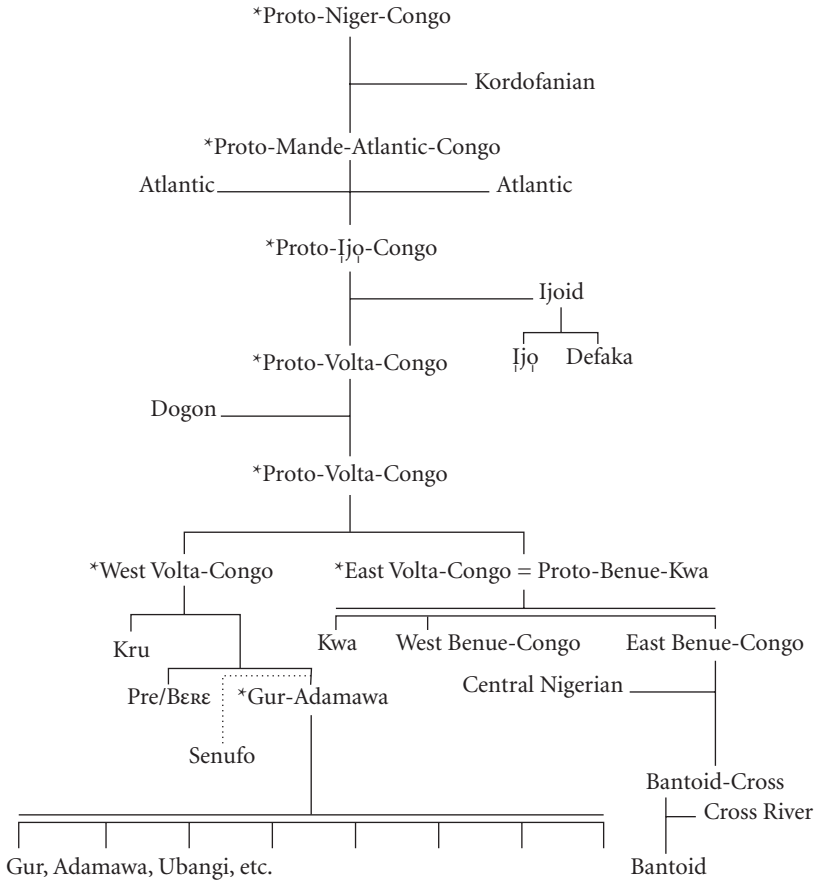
*Proto-Niger-Congo

Kordofanian

*Proto-Mande-Atlantic-Congo

Atlantic

Atlantic

*Proto-Ịjọ-Congo

Ijoid

Ịjọ

Defaka

*Proto-Volta-Congo

Dogon

*Proto-Volta-Congo

*West Volta-Congo

*East Volta-Congo = Proto-Benue-Kwa

Kru

Kwa

West Benue-Congo

East Benue-Congo

Pre/Bɛrɛ

*Gur-Adamawa

Central Nigerian

Senufo

Bantoid-Cross

Cross River

Gur, Adamawa, Ubangi, etc.

Bantoid